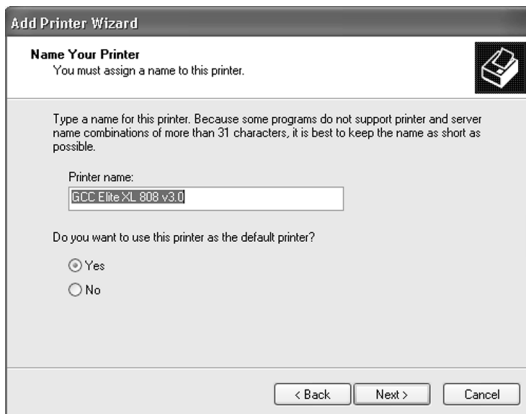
Add Printer Wizard

Name Your Printer
You must assign a name to this printer.

Type a name for this printer. Because some programs do not support printer and server name combinations of more than 31 characters, it is best to keep the name as short as possible.

Printer name:
GCC Elite XL 808 v3.0

Do you want to use this printer as the default printer?

Yes
No

< Back
Next >
Cancel